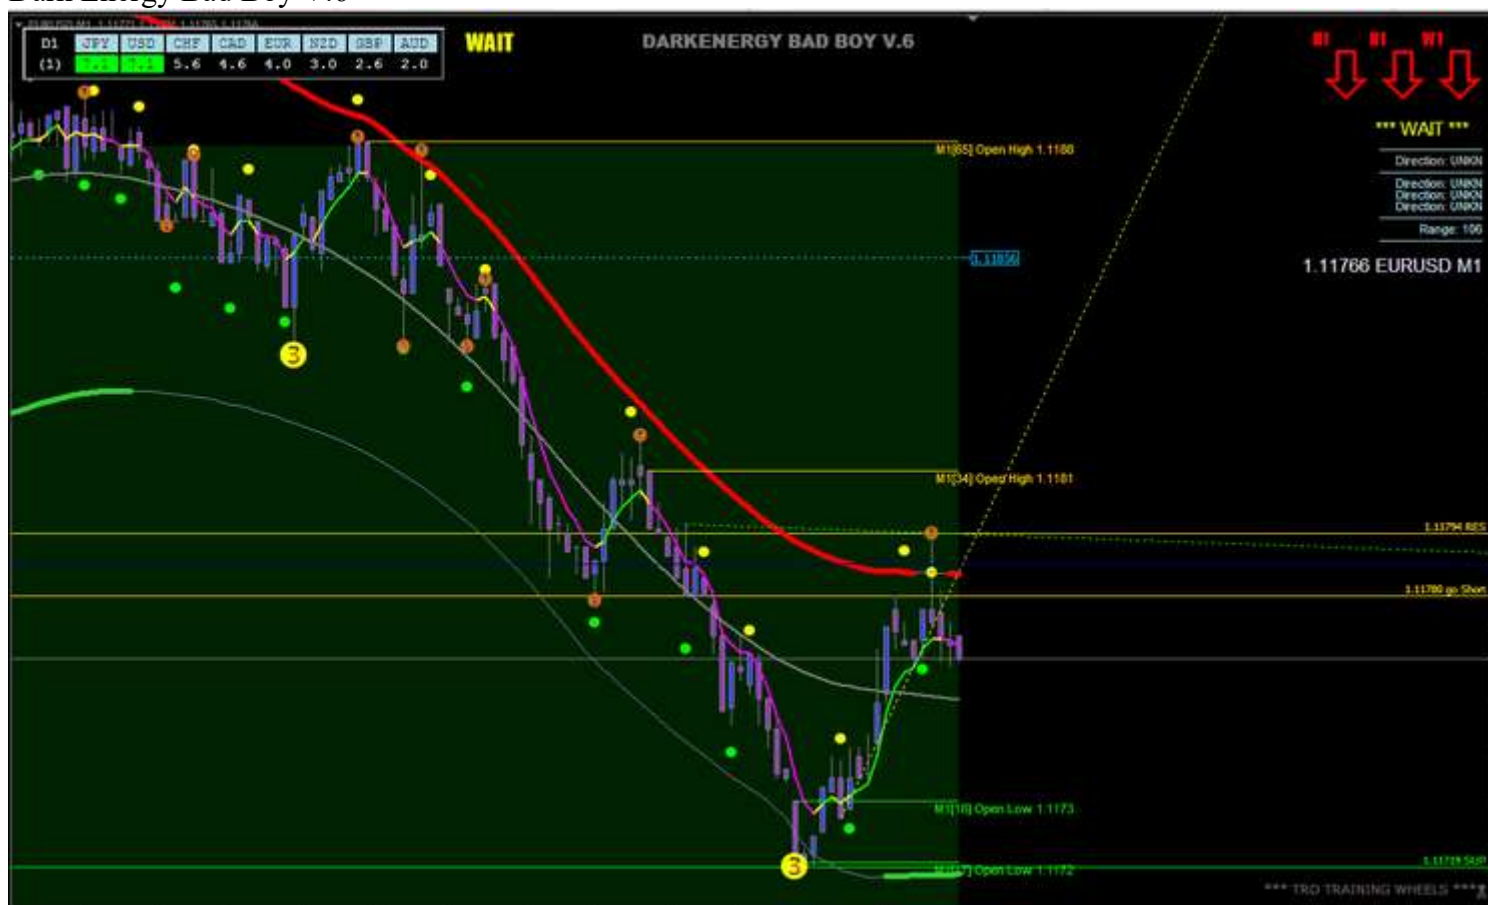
Dark Energy Bad Boy V.6

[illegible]

| D1 | JPY | USD | CHF | CAD | EUR | NZD | GBP | AUD |
|---|---|---|---|---|---|---|---|---|
| (1) | 7.1 | 7.1 | 5.6 | 4.6 | 4.0 | 3.0 | 2.6 | 2.0 |

WAIT

DARKENERGY BAD BOY V.6

M1 M1 M1

*** WAIT ***

Direction: UNKN

Direction: UNKN
Direction: UNKN
Direction: UNKN

Range: 106

1.11766 EURUSD M1

M1[65] Open High 1.1188

1.11856

3

M1[34] Open High 1.1181

1.11794 RES

1.11780 go Short

M1[10] Open Low 1.1173

3

M1[?] Open Low 1.1172

1.11719 SUP

*** TRO TRAINING WHEELS ***